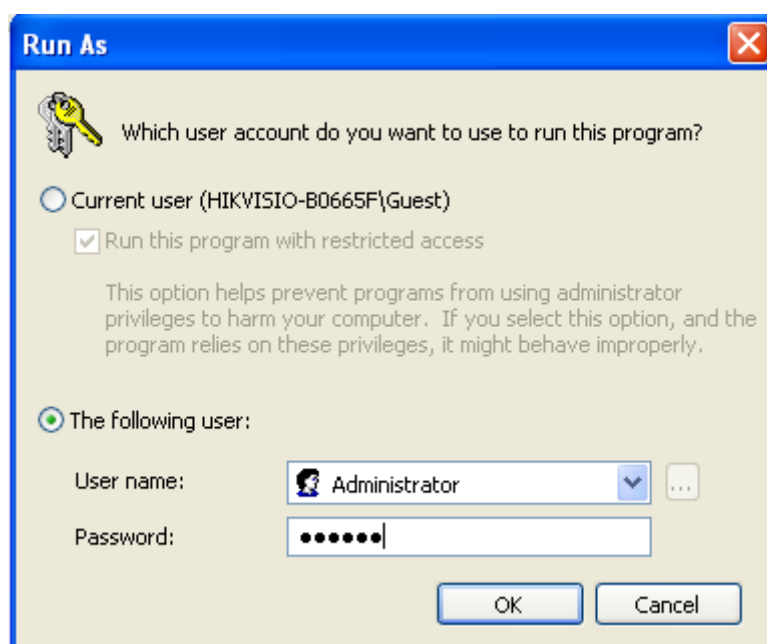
Run As

Which user account do you want to use to run this program?

Current user (HIKVISIO-B0665F\Guest)

Run this program with restricted access

This option helps prevent programs from using administrator privileges to harm your computer. If you select this option, and the program relies on these privileges, it might behave improperly.

The following user:

User name: Administrator

Password: ••••••

OK Cancel